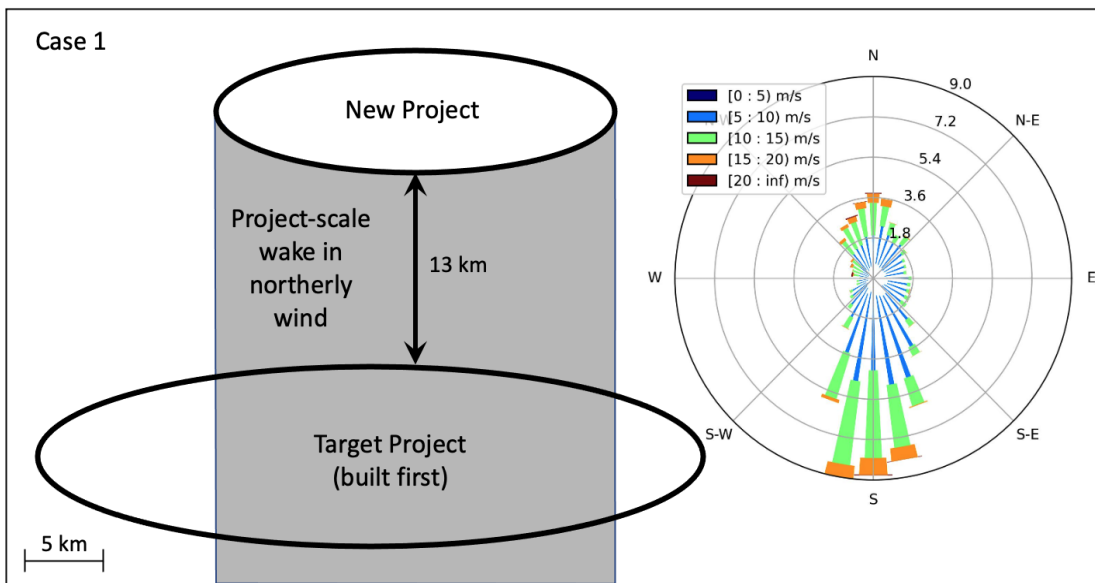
Case 1

New Project

Project-scale wake in northerly wind

13 km

Target Project (built first)

5 km

N
9.0
7.2
N-E
5.4
3.6
1.8
W
E
S-W
S-E
S

[0 : 5) m/s
[5 : 10) m/s
[10 : 15) m/s
[15 : 20) m/s
[20 : inf) m/s